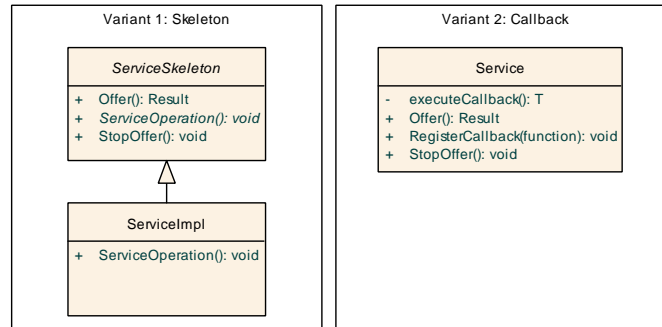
Variant 1: Skeleton

ServiceSkeleton

+ Offer(): Result
+ ServiceOperation(): void
+ StopOffer(): void

ServiceImpl

+ ServiceOperation(): void

Variant 2: Callback

Service

- executeCallback(): T
+ Offer(): Result
+ RegisterCallback(function): void
+ StopOffer(): void